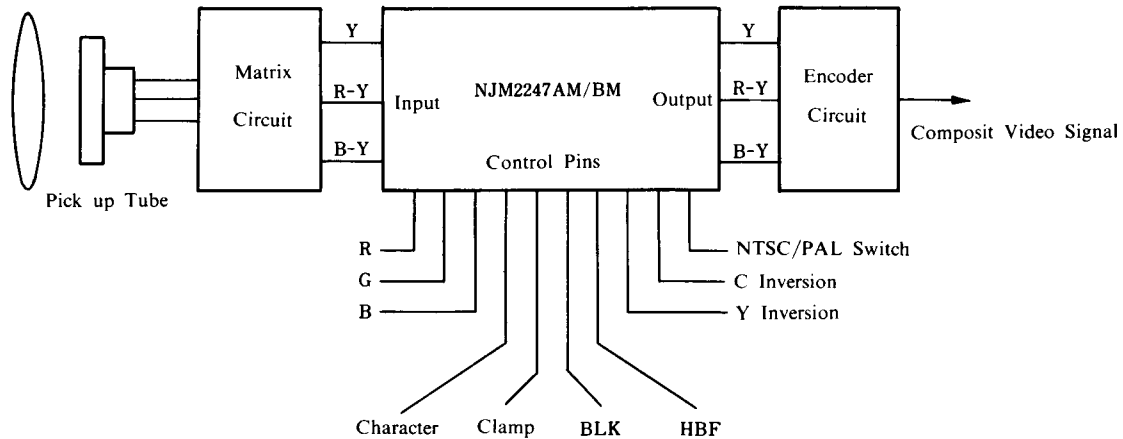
Matrix Circuit

Y
R-Y
B-Y

Input

NJM2247AM/BM

Control Pins

Output

Y
R-Y
B-Y

Encoder Circuit

Composit Video Signal

Pick up Tube

R
G
B

NTSC/PAL Switch
C Inversion
Y Inversion

Character
Clamp
BLK
HBF